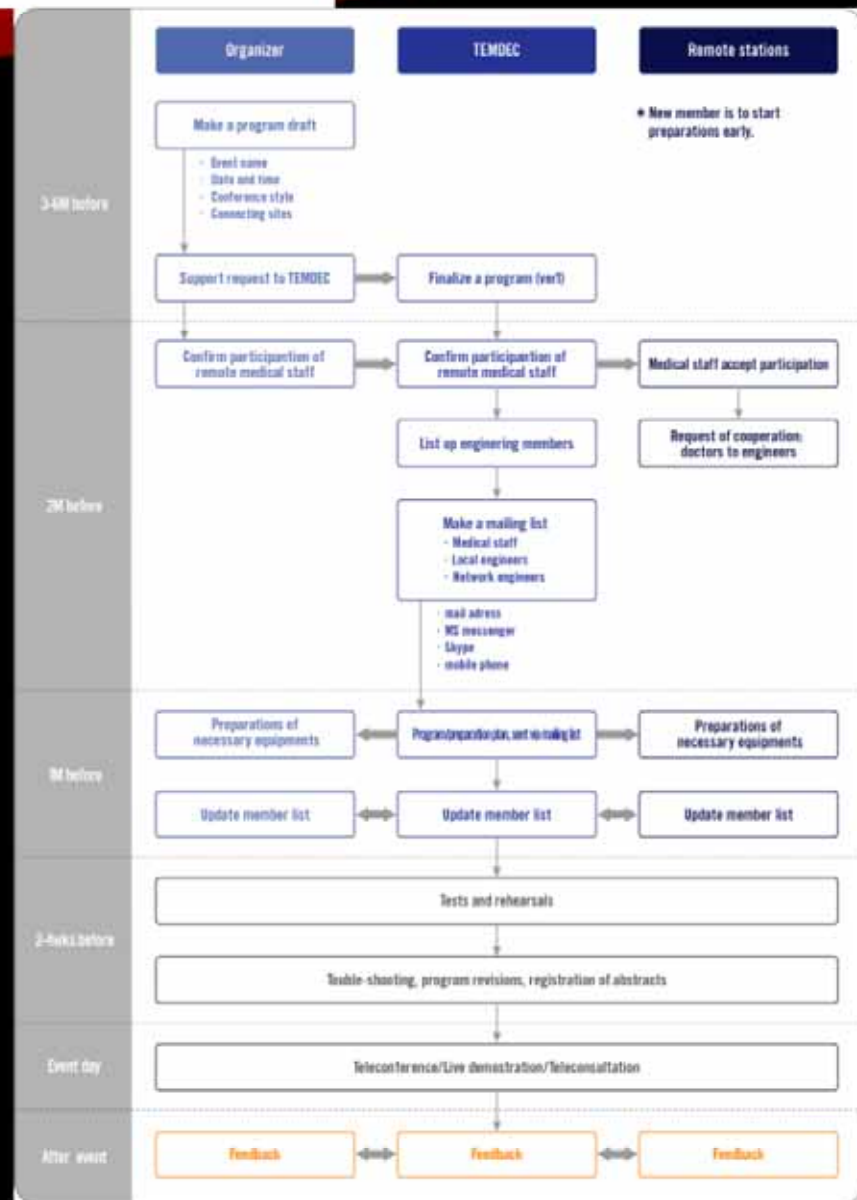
Organizer

TEMDEC

Remote stations

* New member is to start preparations early.

3-6M before

Make a program draft

· Event name
· Date and time
· Conference style
· Connecting sites

Support request to TEMDEC

Finalize a program (ver1)

2M before

Confirm participantion of remote medical staff

Confirm participantion of remote medical staff

Medical staff accept participation

List up enginering members

Request of cooperation: doctors to engineers

Make a mailing list
· Medical staff
· Local engineers
· Network engineers

· mail adress
· MS messenger
· Skype
· mobile phone

1M before

Preparations of necessary equipments

Program/preparation plan, sent via mailing list

Preparations of necessary equipments

Update member list

Update member list

Update member list

2-4wks before

Tests and rehearsals

Touble-shooting, program revisions, registration of abstracts

Event day

Teleconference/Live demonstration/Teleconsultation

After event

Feedback

Feedback

Feedback